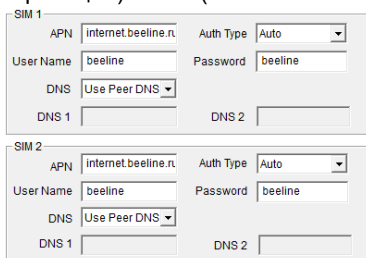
SIM 1
APN internet.beeline.ru
Auth Type Auto
User Name beeline
Password beeline
DNS Use Peer DNS
DNS 1
DNS 2

SIM 2
APN internet.beeline.ru
Auth Type Auto
User Name beeline
Password beeline
DNS Use Peer DNS
DNS 1
DNS 2